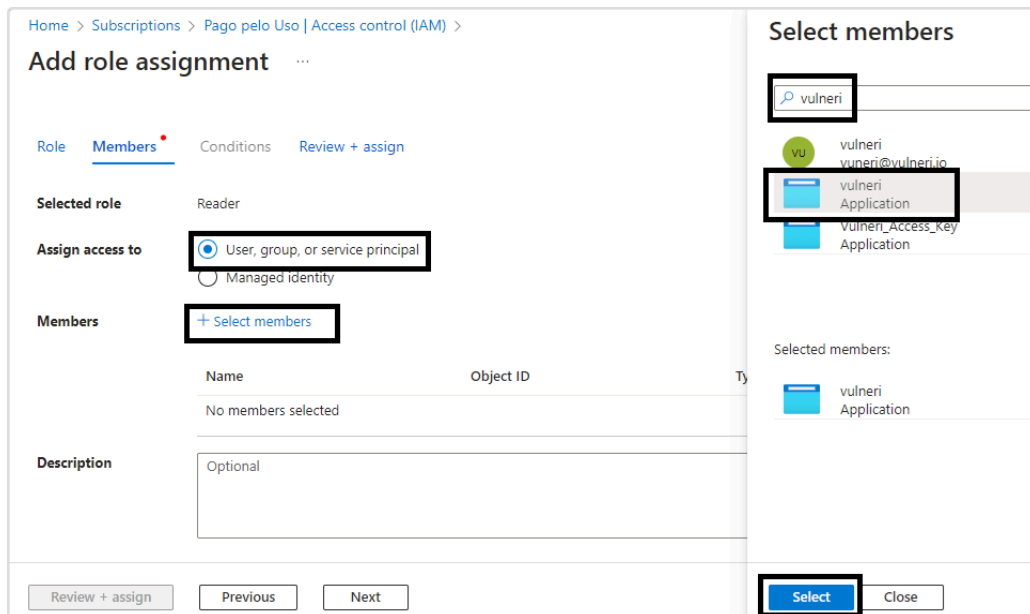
Home > Subscriptions > Pago pelo Uso | Access control (IAM) >

Add role assignment ···

Role Members • Conditions Review + assign

Selected role Reader

Assign access to User, group, or service principal

Managed identity

Members + Select members

| Name | Object ID | Ty |
|---|---|---|
| No members selected | | |

Description Optional

Review + assign Previous Next

Select members

vulneri

VU vulneri vuneri@vulneri.io

vulneri Application

Vulneri_Access_Key Application

Selected members:

vulneri Application

Select Close